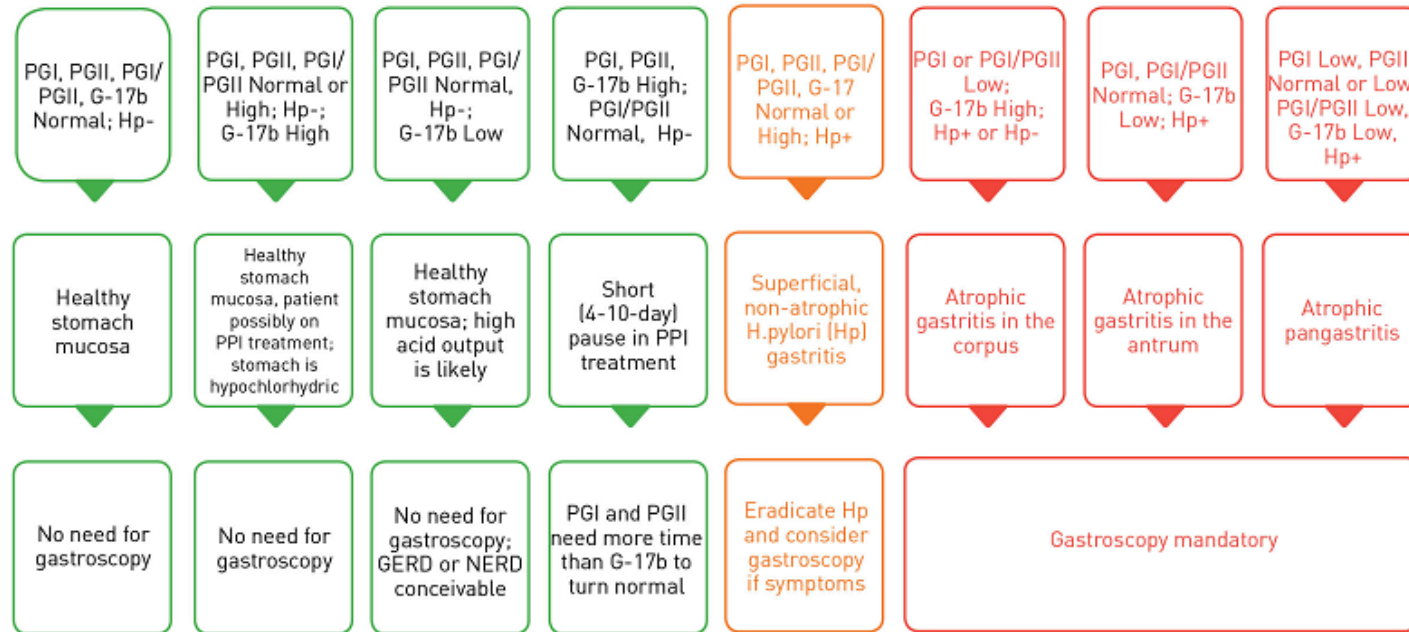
PGI, PGII, PGI/PGII, G-17b Normal; Hp-

PGI, PGII, PGI/PGII Normal or High; Hp-; G-17b High

PGI, PGII, PGI/PGII Normal, Hp-; G-17b Low

PGI, PGII, G-17b High; PGI/PGII Normal, Hp-

PGI, PGII, PGI/PGII, G-17 Normal or High; Hp+

PGI or PGI/PGII Low; G-17b High; Hp+ or Hp-

PGI, PGI/PGII Normal; G-17b Low; Hp+

PGI Low, PGII Normal or Low PGI/PGII Low, G-17b Low, Hp+

Healthy stomach mucosa

Healthy stomach mucosa, patient possibly on PPI treatment; stomach is hypochlorhydric

Healthy stomach mucosa; high acid output is likely

Short (4-10-day) pause in PPI treatment

Superficial, non-atrophic H.pylori (Hp) gastritis

Atrophic gastritis in the corpus

Atrophic gastritis in the antrum

Atrophic pangastritis

No need for gastroscopy

No need for gastroscopy

No need for gastroscopy; GERD or NERD conceivable

PGI and PGII need more time than G-17b to turn normal

Eradicate Hp and consider gastroscopy if symptoms

Gastroscopy mandatory